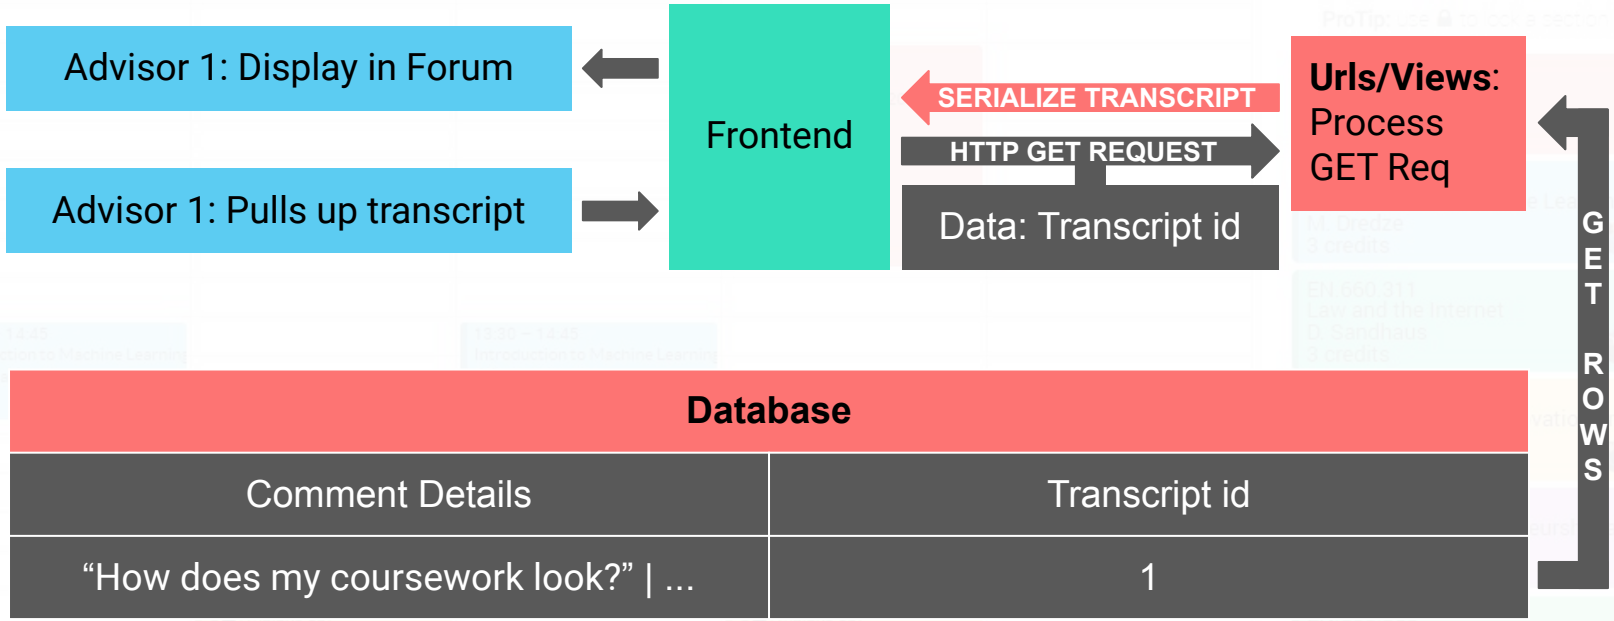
Advisor 1: Display in Forum

Advisor 1: Pulls up transcript

Frontend

SERIALIZE TRANSCRIPT

HTTP GET REQUEST

Data: Transcript id

Urls/Views: Process GET Req

GET ROWS

Database

| Comment Details | Transcript id |
|---|---|
| “How does my coursework look?” \| ... | 1 |